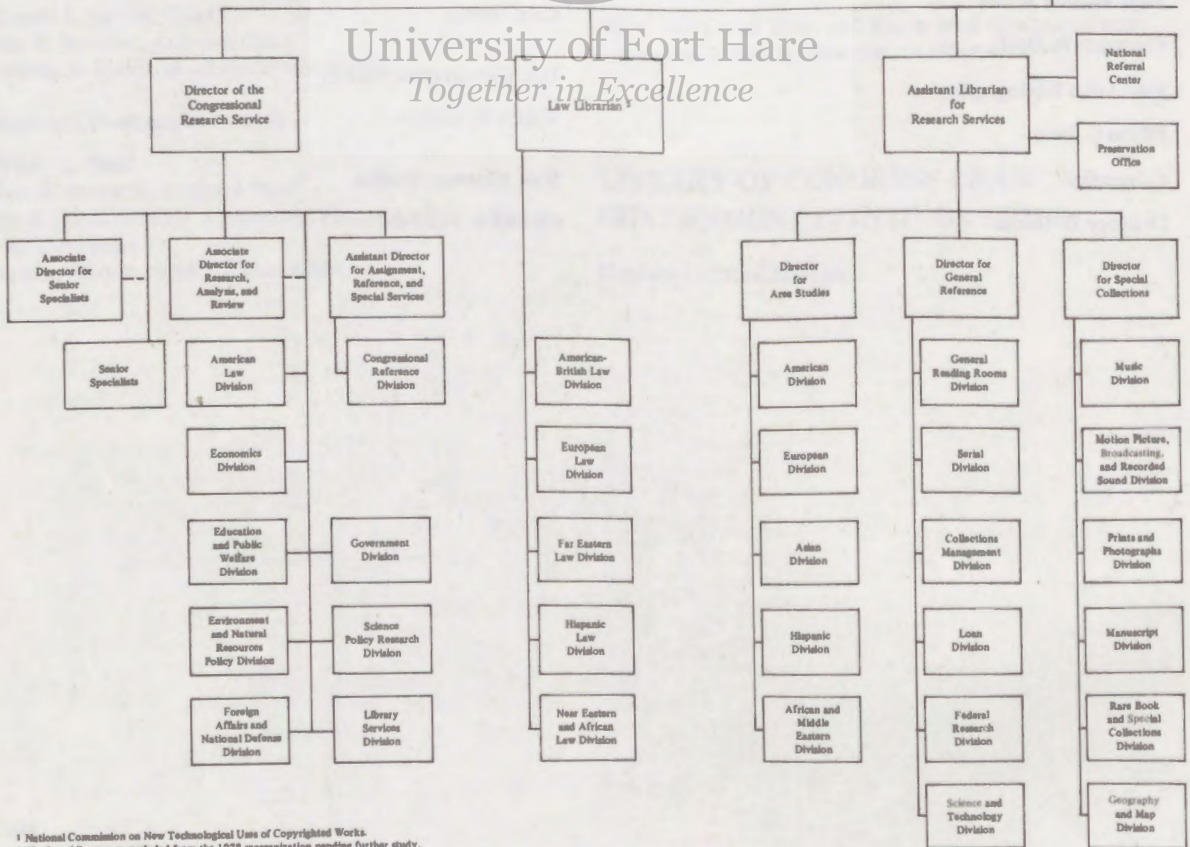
University of Fort Hare
Together in Excellence

Director of the Congressional Research Service

Law Librarian ²

Assistant Librarian for Research Services

National Referral Center

Preservation Office

Associate Director for Senior Specialists

Associate Director for Research, Analysis, and Review

Assistant Director for Assignment, Reference, and Special Services

Senior Specialists

American Law Division

Congressional Reference Division

Economics Division

Education and Public Welfare Division

Government Division

Environment and Natural Resources Policy Division

Science Policy Research Division

Foreign Affairs and National Defense Division

Library Services Division

American-British Law Division

European Law Division

Far Eastern Law Division

Hispanic Law Division

Near Eastern and African Law Division

Director for Area Studies

American Division

European Division

Asian Division

Hispanic Division

African and Middle Eastern Division

Director for General Reference

General Reading Rooms Division

Serial Division

Collections Management Division

Loan Division

Federal Research Division

Science and Technology Division

Director for Special Collections

Music Division

Motion Picture, Broadcasting, and Recorded Sound Division

Prints and Photographs Division

Manuscript Division

Rare Book and Special Collections Division

Geography and Map Division

¹ National Commission on New Technological Uses of Copyrighted Works.
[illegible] from the 1978 reorganization pending further study.